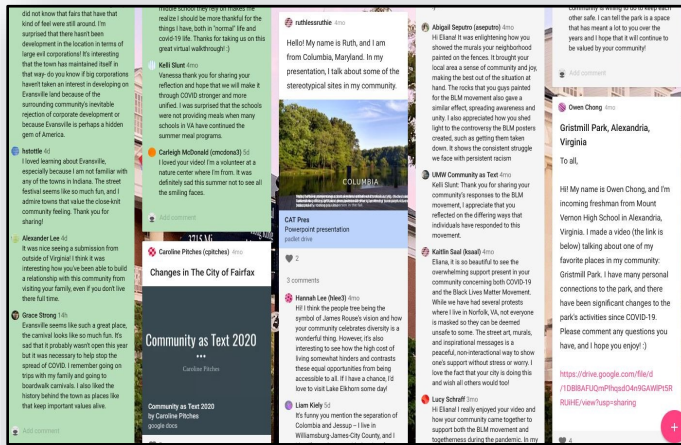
did not know that fairs that have that kind of feel were still around. I'm surprised that there hasn't been development in the location in terms of large evil corporations! It's interesting that the town has maintained itself in that way- do you know if big corporations haven't taken an interest in developing on Evansville land because of the surrounding community's inevitable rejection of corporate development or because Evansville is perhaps a hidden gem of America.

bstottle 4d
I loved learning about Evansville, especially because I am not familiar with any of the towns in Indiana. The street festival seems like so much fun, and I admire towns that value the close-knit community feeling. Thank you for sharing!

Alexander Lee 4d
It was nice seeing a submission from outside of Virginia! I think it was interesting how you've been able to build a relationship with this community from visiting your family, even if you don't live there full time.

Grace Strong 14h
Evansville seems like such a great place, the carnival looks like so much fun. It's sad that it probably wasn't open this year but it was necessary to help stop the spread of COVID. I remember going on trips with my family and going to boardwalk carnivals. I also liked the history behind the town as places like that keep important values alive.

Add comment

middle school they rely on makes me realize I should be more thankful for the things I have, both in "normal" life and covid-19 life. Thanks for taking us on this great virtual walkthrough! :)

Kelli Slunt 4mo
Vanessa thank you for sharing your reflection and hope that we will make it through COVID stronger and more unified. I was surprised that the schools were not providing meals when many schools in VA have continued the summer meal programs.

Carleigh McDonald (cmcdona3) 5d
I loved your video! I'm a volunteer at a nature center where I'm from. It was definitely sad this summer not to see all the smiling faces.

Add comment

Caroline Pitches (cpitches) 4mo
Changes in The City of Fairfax

Community as Text 2020
•••
Caroline Pitches

Community as Text 2020
by Caroline Pitches
google docs

ruthessruthie 4mo
Hello! My name is Ruth, and I am from Columbia, Maryland. In my presentation, I talk about some of the stereotypical sites in my community.

COLUMBIA

CAT Pres
Powerpoint presentation
padlet drive

2

3 comments

Hannah Lee (hlee33) 4mo
Hi! I think the people tree being the symbol of James Rouse's vision and how your community celebrates diversity is a wonderful thing. However, it's also interesting to see how the high cost of living somewhat hinders and contrasts these equal opportunities from being accessible to all. If I have a chance, I'd love to visit Lake Elkhorn some day!

Liam Kiely 5d
It's funny you mention the separation of Colombia and Jessup – I live in Williamsburg-James-City County, and I

Abigail Seputro (seeputro) 4mo
Hi Eliana! It was enlightening how you showed the murals your neighborhood painted on the fences. It brought your local area a sense of community and joy, making the best out of the situation at hand. The rocks that you guys painted for the BLM movement also gave a similar effect, spreading awareness and unity. I also appreciated how you shed light to the controversy the BLM posters created, such as getting them taken down. It shows the consistent struggle we face with persistent racism

UMW Community as Text 4mo
Kelli Slunt: Thank you for sharing your community's responses to the BLM movement, I appreciate that you reflected on the differing ways that individuals have responded to this movement.

Kaitlin Saal (ksaal) 4mo
Eliana, it is so beautiful to see the overwhelming support present in your community concerning both COVID-19 and the Black Lives Matter Movement. While we have had several protests where I live in Norfolk, VA, not everyone is masked so they can be deemed unsafe to some. The street art, murals, and inspirational messages is a peaceful, non-interactional way to show one's support without stress or worry. I love the fact that your city is doing this and wish all others would too!

Lucy Schraff 3mo
Hi Eliana! I really enjoyed your video and how your community came together to support both the BLM movement and togetherness during the pandemic. In my

community is willing to do to keep each other safe. I can tell the park is a space that has meant a lot to you over the years and I hope that it will continue to be valued by your community!

Add comment

Owen Chong 4mo
Gristmill Park, Alexandria, Virginia

To all,

Hi! My name is Owen Chong, and I'm incoming freshman from Mount Vernon High School in Alexandria, Virginia. I made a video (the link is below) talking about one of my favorite places in my community: Gristmill Park. I have many personal connections to the park, and there have been significant changes to the park's activities since COVID-19. Please comment any questions you have, and I hope you enjoy! :)

https://drive.google.com/file/d/1DBl8AFUQmPlhqsdO4n9GAWlPt5RRUIHE/view?usp=sharing

4